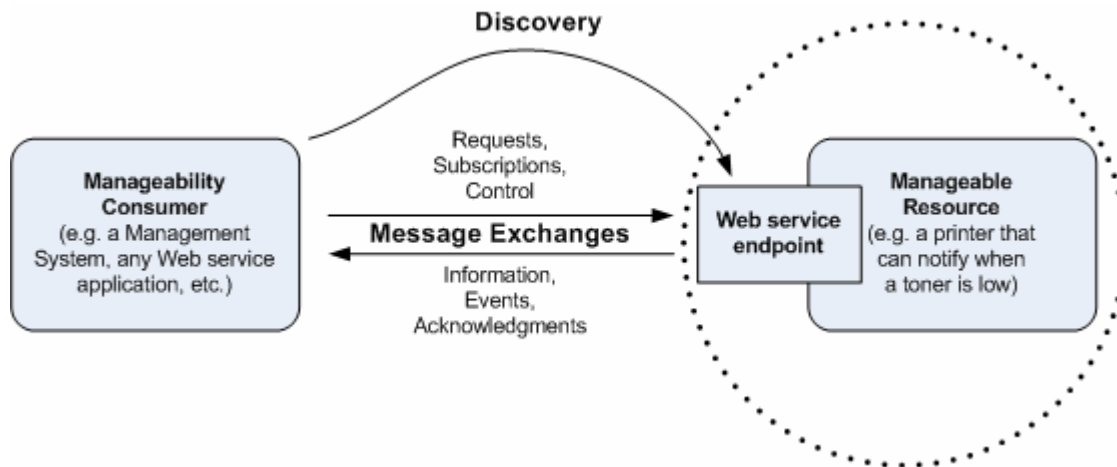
Discovery

Manageability Consumer
(e.g. a Management System, any Web service application, etc.)

Requests, Subscriptions, Control

Message Exchanges

Information, Events, Acknowledgments

Web service endpoint

Manageable Resource
(e.g. a printer that can notify when a toner is low)